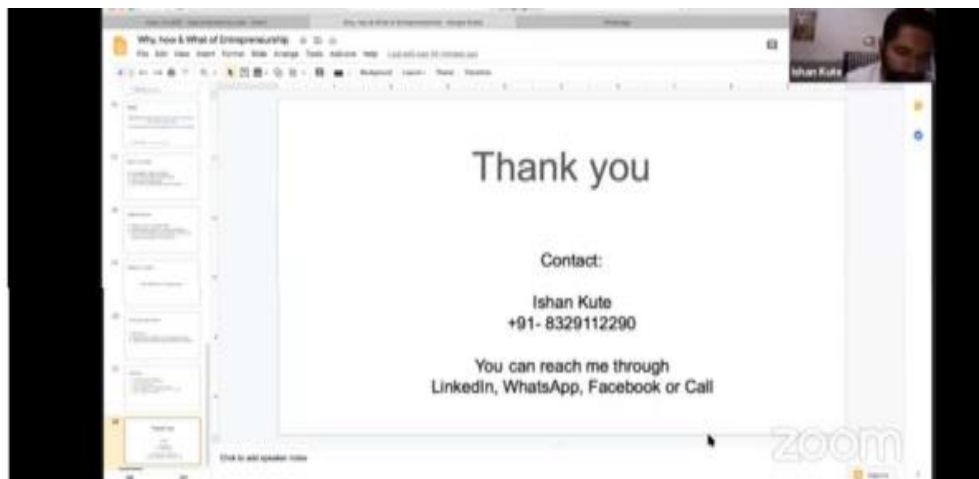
Why, how & What of Entrepreneurship

File Edit View Insert Format Slide Arrange Tools Add-ons Help

Ishan Kute

Thank you

Contact:

Ishan Kute
+91- 8329112290

You can reach me through
LinkedIn, WhatsApp, Facebook or Call

Click to add speaker notes

zoom